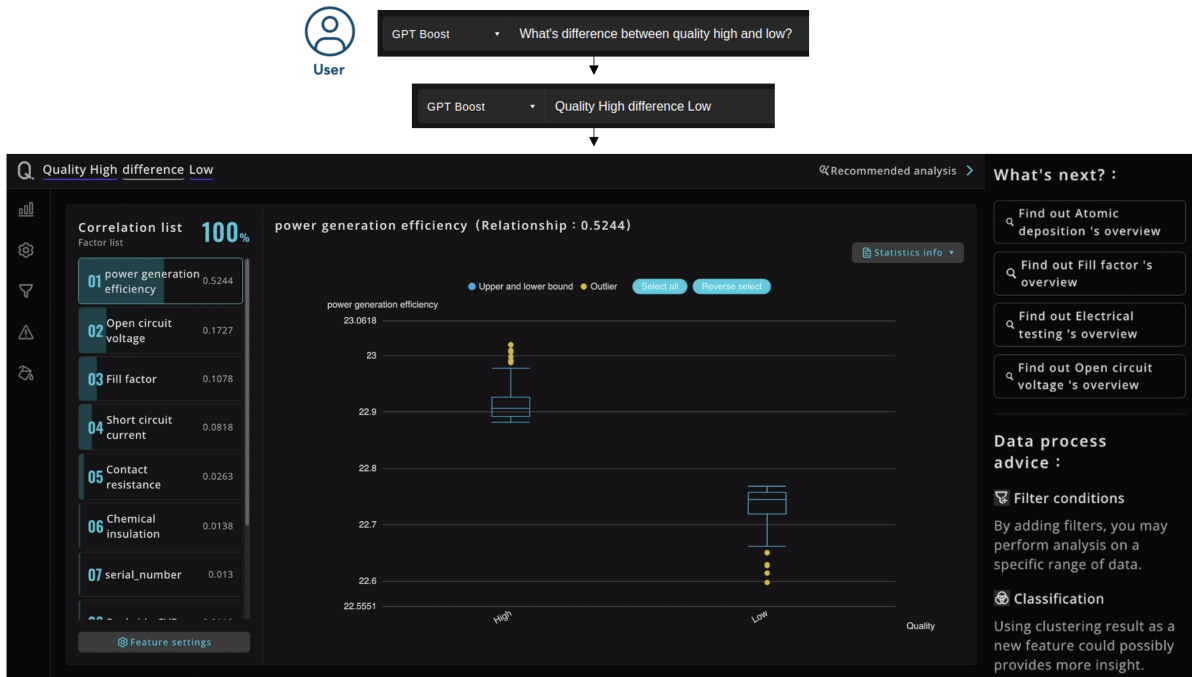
User

GPT Boost ▾ What's difference between quality high and low?

GPT Boost ▾ Quality High difference Low

Q Quality High difference Low

Recommended analysis >

What's next? :

Find out Atomic deposition 's overview

Find out Fill factor 's overview

Find out Electrical testing 's overview

Find out Open circuit voltage 's overview

Data process advice :

Filter conditions

By adding filters, you may perform analysis on a specific range of data.

Classification

Using clustering result as a new feature could possibly provides more insight.

Correlation list
Factor list
100%

| | | |
|---|---|---|
| 01 | power generation efficiency | 0.5244 |
| 02 | Open circuit voltage | 0.1727 |
| 03 | Fill factor | 0.1078 |
| 04 | Short circuit current | 0.0818 |
| 05 | Contact resistance | 0.0263 |
| 06 | Chemical insulation | 0.0138 |
| 07 | serial_number | 0.013 |
| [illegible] | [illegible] | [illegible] |

Feature settings

power generation efficiency (Relationship : 0.5244)

Statistics info ▾

Upper and lower bound Outlier Select all Reverse select

power generation efficiency

23.0618
23
22.9
22.8
22.7
22.6
22.5551

High Low Quality